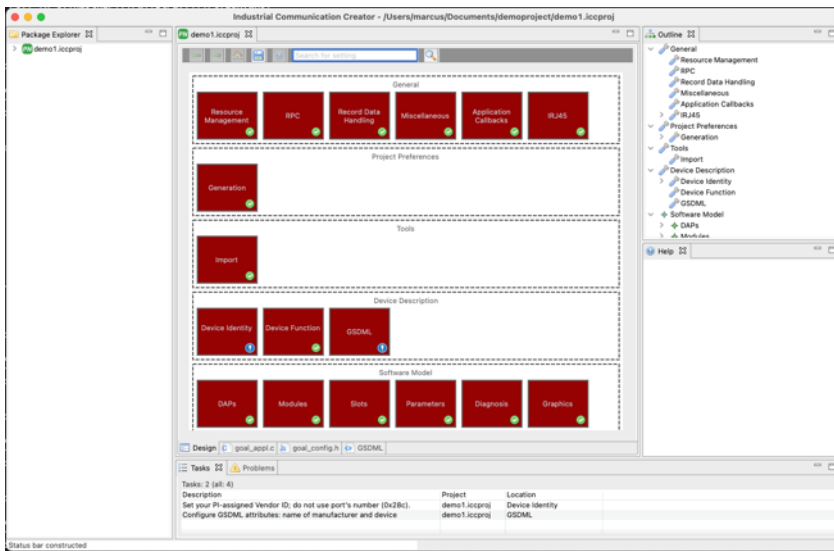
Industrial Communication Creator - /Users/marcus/Documents/demoproject/demo1.iccproj

Package Explorer ☒
demo1.iccproj

demo1.iccproj ☒
Search for setting

General
Resource Management
RPC
Record Data Handling
Miscellaneous
Application Callbacks
IRJ45

Project Preferences
Generation

Tools
Import

Device Description
Device Identity
Device Function
GSDML

Software Model
DAPs
Modules
Slots
Parameters
Diagnosis
Graphics

Design | goal_appl.c | goal_config.h | GSDML

Outline ☒
General
Resource Management
RPC
Record Data Handling
Miscellaneous
Application Callbacks
IRJ45
Project Preferences
Generation
Tools
Import
Device Description
Device Identity
Device Function
GSDML
Software Model
DAPs
Modules

Help ☒

Tasks ☒ | Problems
Tasks: 2 (all: 4)

| Description | Project | Location |
|---|---|---|
| Set your PI-assigned Vendor ID; do not use port's number (0x28c). | demo1.iccproj | Device Identity |
| Configure GSDML attributes: name of manufacturer and device | demo1.iccproj | GSDML |

Status bar constructed